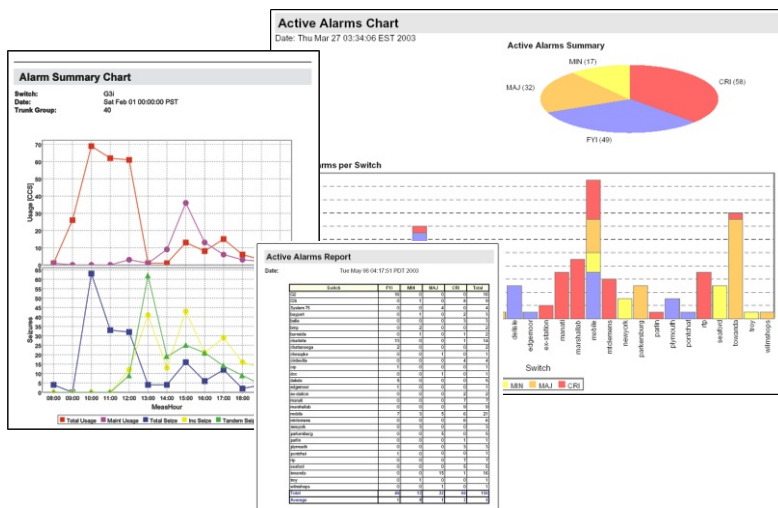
Active Alarms Chart

Date: Thu Mar 27 03:34:06 EST 2003

Active Alarms Summary

MIN (17)

MAJ (32)

CRI (58)

FYI (49)

rms per Switch

delkile
edgemoor
ex-station
manville
marshallsb
mobile
mtclemens
newyork
parkersburg
patlin
plymouth
portchst
rtp
seaford
towanda
troy
wilmshops

Switch

MIN MAJ CRI

Alarm Summary Chart

Switch: G3i
Date: Sat Feb 01 00:00:00 PST
Trunk Group: 40

Usage [CCS]

Seizures

08:00 09:00 10:00 11:00 12:00 13:00 14:00 15:00 16:00 17:00 18:00

MeasHour

Total Usage Maint Usage Total Seize Inc Seize Tandem Seiz

Active Alarms Report

Date: Tue May 06 04:17:51 PDT 2003

| Switch | FYI | MIN | MAJ | CRI | Total |
|---|---|---|---|---|---|
| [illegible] | | | | | |